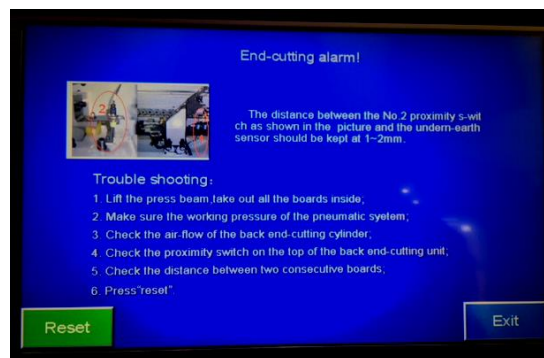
End-cutting alarm!

The distance between the No.2 proximity s-witch as shown in the picture and the undern-earth sensor should be kept at 1~2mm.

Trouble shooting:

1. Lift the press beam,take out all the boards inside;
2. Make sure the working pressure of the pneumatic syetem;
3. Check the air-flow of the back end-cutting cylinder;
4. Check the proximity switch on the top of the back end-cutting unit;
5. Check the distance between two consecutive boards;
6. Press"reset"

Reset

Exit